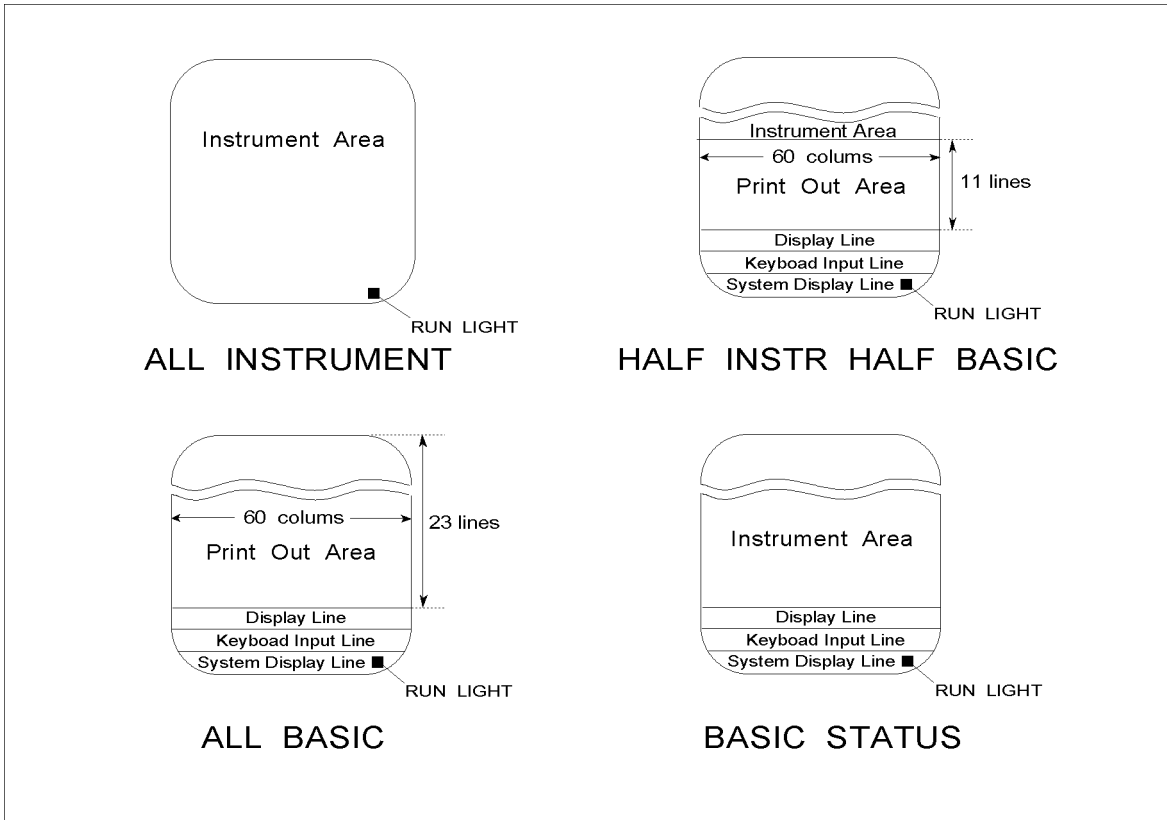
Instrument Area

RUN LIGHT

ALL INSTRUMENT

Instrument Area

60 colums

Print Out Area

11 lines

Display Line

Keyboad Input Line

System Display Line

RUN LIGHT

HALF INSTR HALF BASIC

60 colums

23 lines

Print Out Area

Display Line

Keyboad Input Line

System Display Line

RUN LIGHT

ALL BASIC

Instrument Area

Display Line

Keyboad Input Line

System Display Line

RUN LIGHT

BASIC STATUS